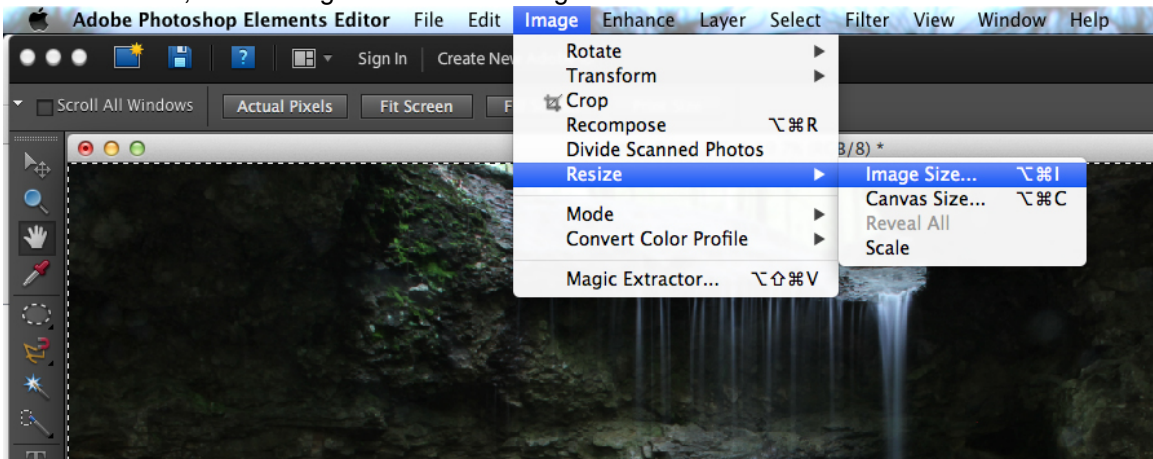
Adobe Photoshop Elements Editor File Edit Image Enhance Layer Select Filter View Window Help

Sign In Create Ne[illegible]

Scroll All Windows Actual Pixels Fit Screen F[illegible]

Rotate
Transform
Crop
Recompose ⌥⌘R
Divide Scanned Photos
Resize
Mode
Convert Color Profile
Magic Extractor... ⌥⇧⌘V

Image Size... ⌥⌘I
Canvas Size... ⌥⌘C
Reveal All
Scale

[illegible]3/8) *